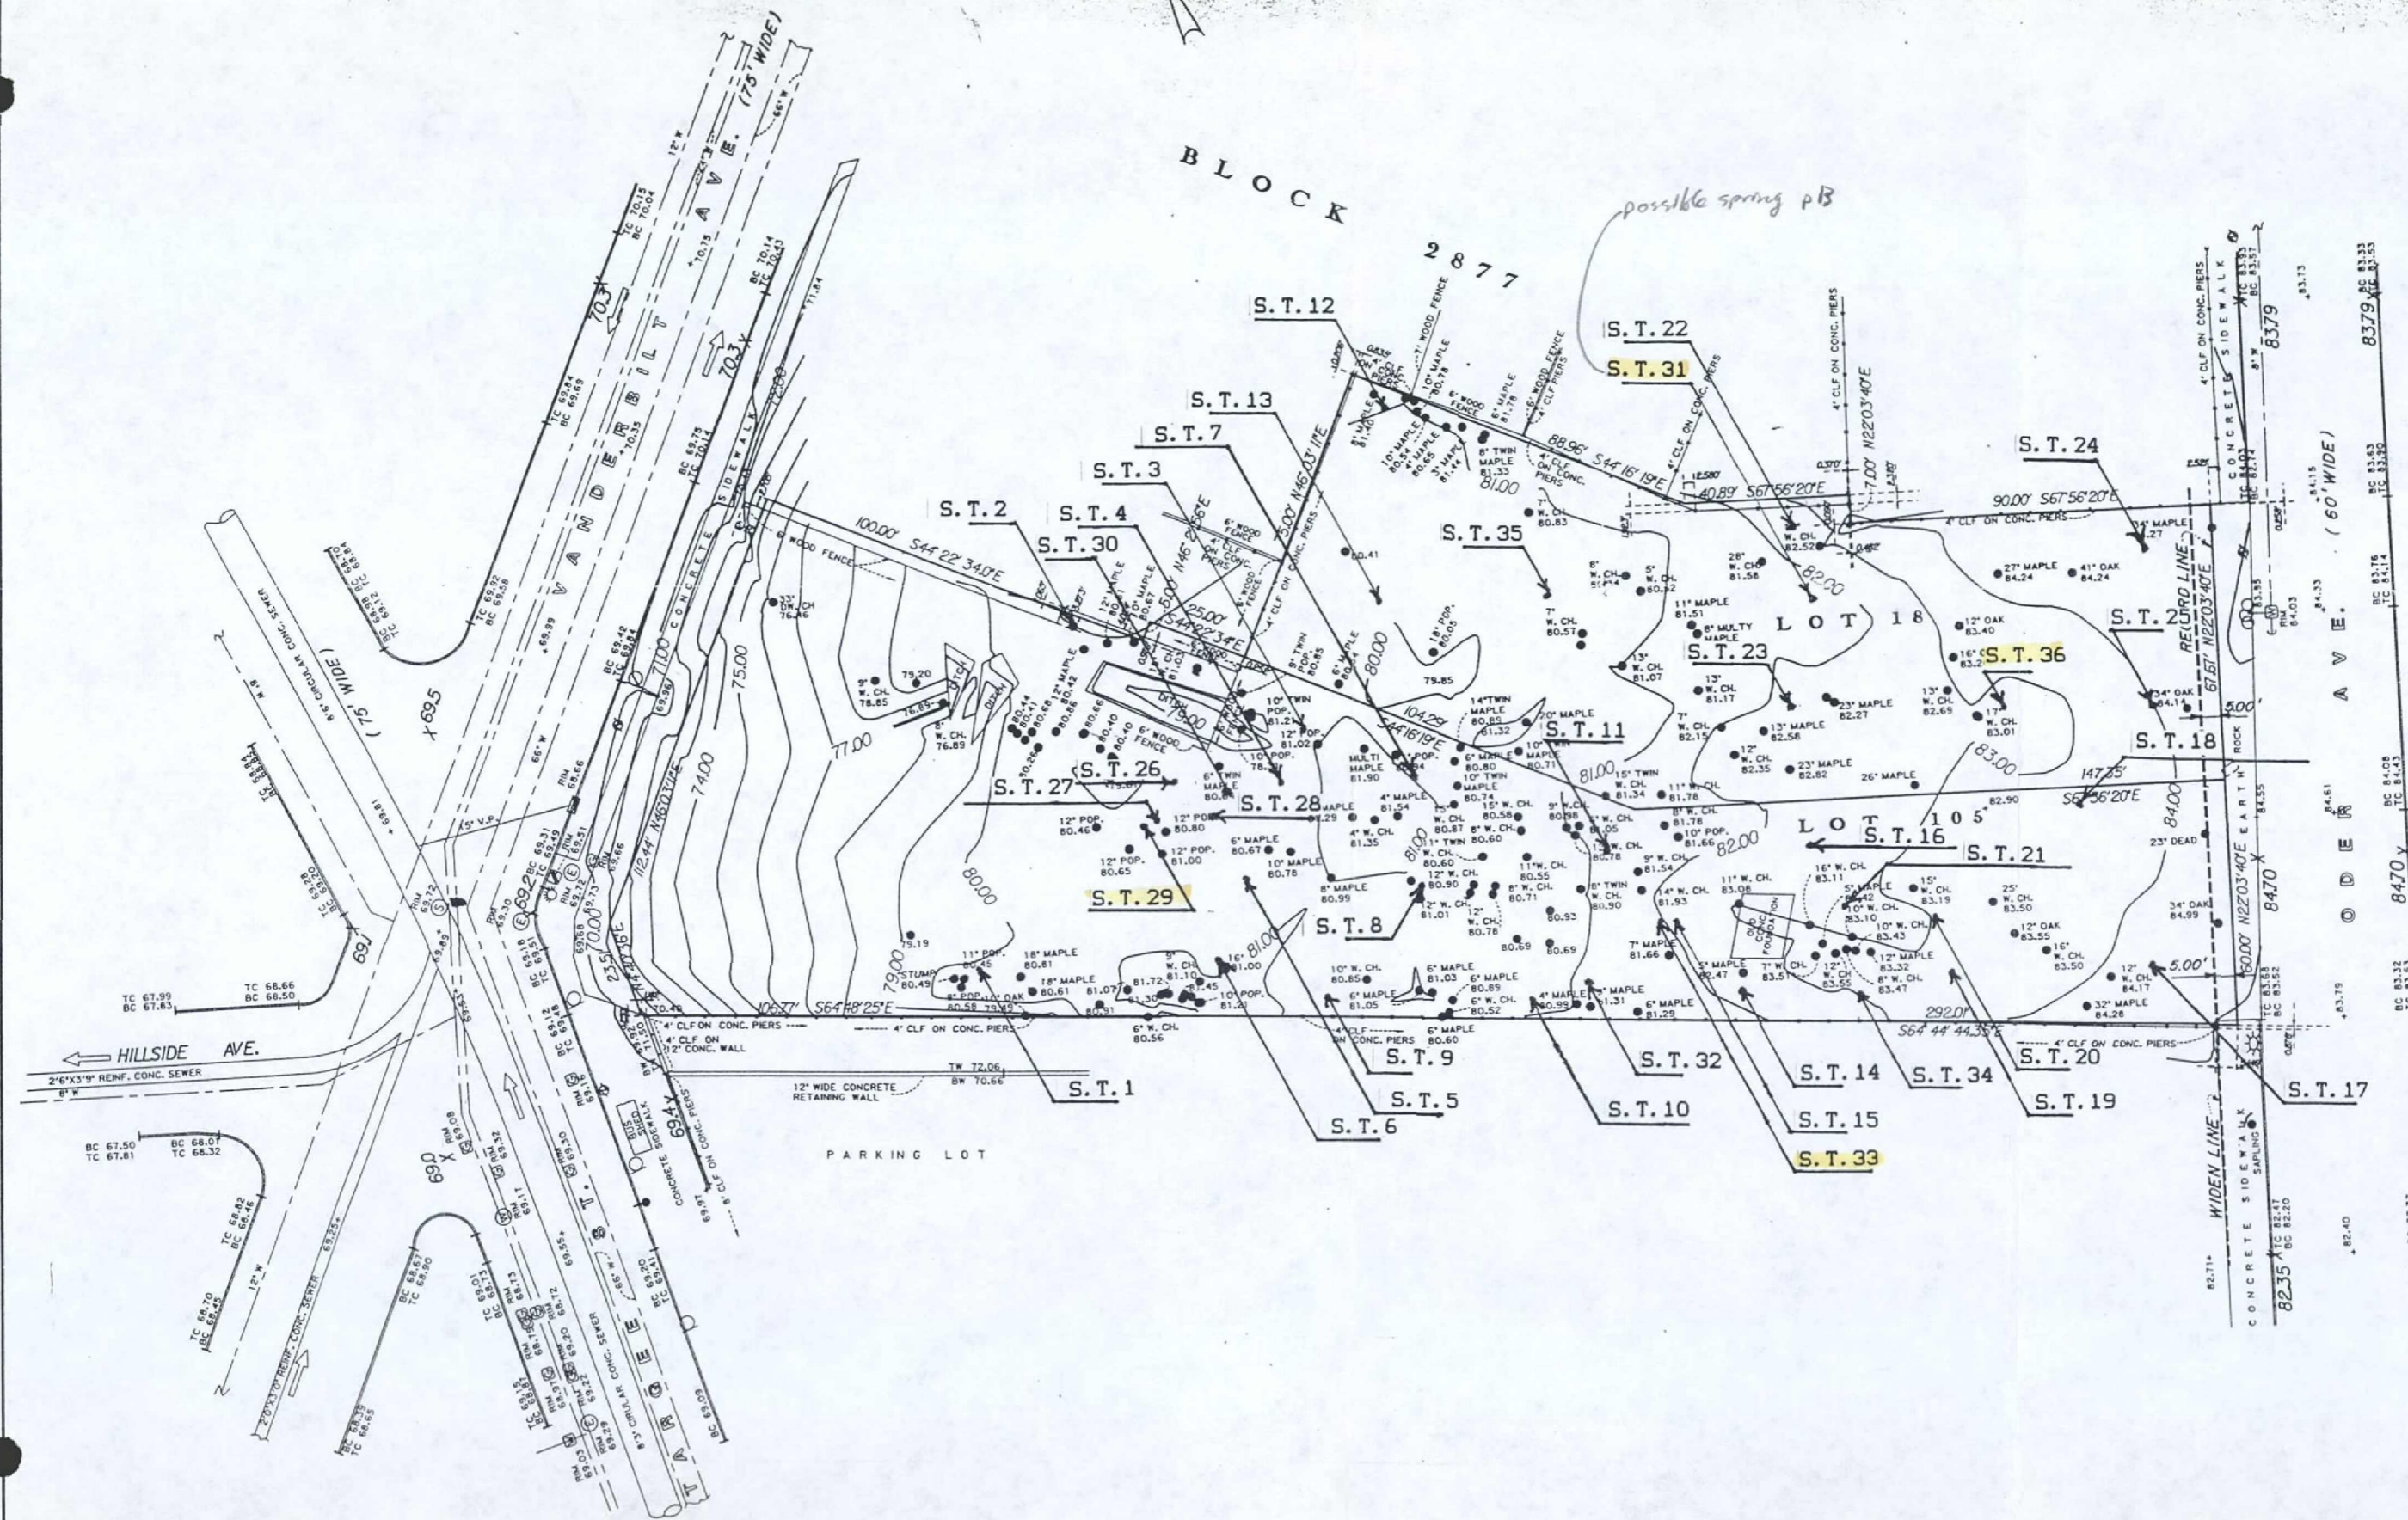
BLOCK 2877

possible spring pB

S.T. 12
S.T. 13
S.T. 7
S.T. 3
S.T. 2
S.T. 4
S.T. 30
S.T. 35
S.T. 22
S.T. 31
S.T. 24
S.T. 23
S.T. 36
S.T. 11
S.T. 26
S.T. 27
S.T. 28
S.T. 29
S.T. 8
S.T. 16
S.T. 21
S.T. 18
S.T. 1
S.T. 9
S.T. 5
S.T. 6
S.T. 10
S.T. 32
S.T. 14
S.T. 15
S.T. 33
S.T. 34
S.T. 19
S.T. 20
S.T. 17

VANDERBILT AVE. (75' WIDE)

TARGEE ST.

HILLSIDE AVE.

(75' WIDE)

ODER AVE. (60' WIDE)

LOT 18

LOT 105

PARKING LOT

CONCRETE SIDEWALK

RECORD LINE

WIDEN LINE

100.00' S44°22'34.0"E
88.96' S44°16'19"E
40.89' S67°56'20"E
90.00' S67°56'20"E
147.25' S67°56'20"E
104.29' S44°16'19"E
106.37' S64°48'25"E
292.01' S64°44'44.35"E
25.00' S44°22'34"E
5.00' N46°03'11"E
7.00' N22°03'40"E
67.57' N22°03'40"E
50.00' N22°03'40"E
112.44' N46°03'11"E

4' CLF ON CONC. PIERS
6' WOOD FENCE
12" WIDE CONCRETE RETAINING WALL
TW 72.06
BW 70.66
2'6"X3'9" REINF. CONC. SEWER
8'-5" CIRCULAR CONC. SEWER
2'0"X3'0" REINF. CONC. SEWER

70.3 x
69.5 x
69.2
69.1
69.0 x
69.4 x
84.70 x
83.79 x
82.35 x

71.00
72.00
74.00
75.00
77.00
79.00
80.00
81.00
82.00
83.00
84.00